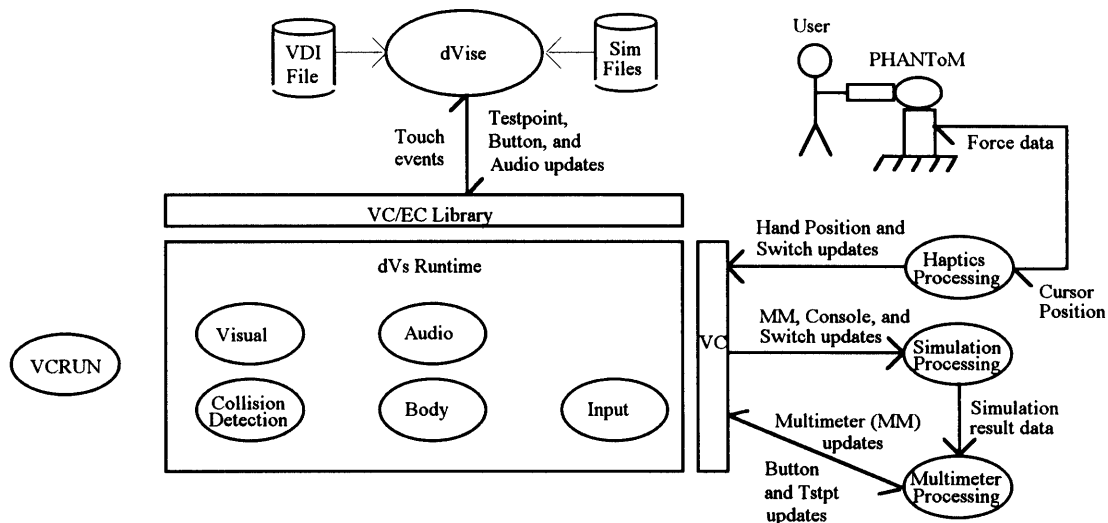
VDI File

dVise

Sim Files

User

PHANToM

Touch events

Testpoint, Button, and Audio updates

Force data

VC/EC Library

Hand Position and Switch updates

dVs Runtime

Haptics Processing

Cursor Position

Visual

Audio

VCRUN

MM, Console, and Switch updates

VC

Simulation Processing

Collision Detection

Body

Input

Multimeter (MM) updates

Simulation result data

Button and Tstpt updates

Multimeter Processing